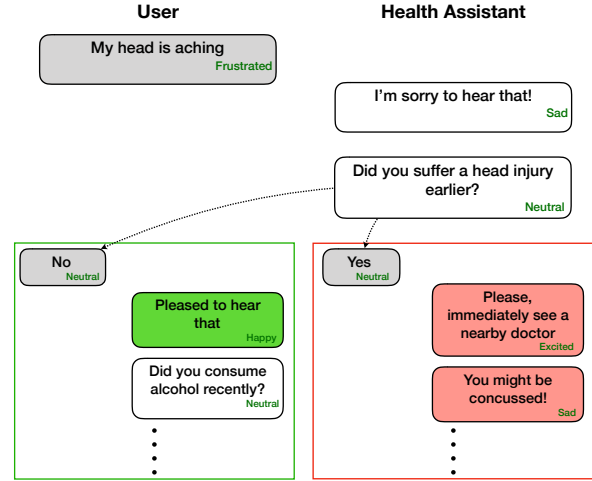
User

Health Assistant

My head is aching
Frustrated

I'm sorry to hear that!
Sad

Did you suffer a head injury earlier?
Neutral

No
Neutral

Pleased to hear that
Happy

Did you consume alcohol recently?
Neutral

Yes
Neutral

Please, immediately see a nearby doctor
Excited

You might be concussed!
Sad